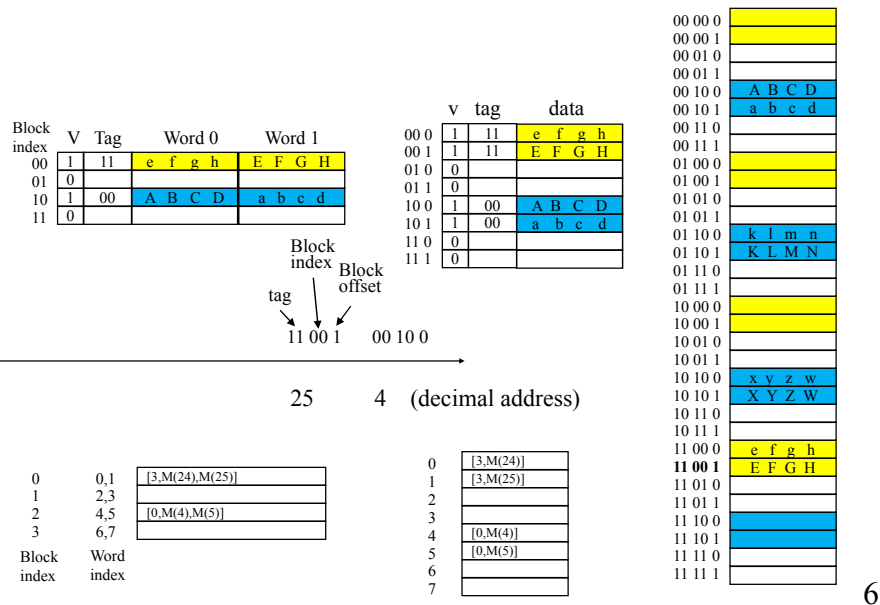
| Block index | V | Tag | Word 0 | Word 1 |
|---|---|---|---|---|
| 00 | 1 | 11 | e f g h | E F G H |
| 01 | 0 | | | |
| 10 | 1 | 00 | A B C D | a b c d |
| 11 | 0 | | | |

| | v | tag | data |
|---|---|---|---|
| 00 0 | 1 | 11 | e f g h |
| 00 1 | 1 | 11 | E F G H |
| 01 0 | 0 | | |
| 01 1 | 0 | | |
| 10 0 | 1 | 00 | A B C D |
| 10 1 | 1 | 00 | a b c d |
| 11 0 | 0 | | |
| 11 1 | 0 | | |

Block index
Block offset
tag

11 00 1 00 10 0

25 4 (decimal address)

| | |
|---|---|
| 00 00 0 | |
| 00 00 1 | |
| 00 01 0 | |
| 00 01 1 | |
| 00 10 0 | A B C D |
| 00 10 1 | a b c d |
| 00 11 0 | |
| 00 11 1 | |
| 01 00 0 | |
| 01 00 1 | |
| 01 01 0 | |
| 01 01 1 | |
| 01 10 0 | k l m n |
| 01 10 1 | K L M N |
| 01 11 0 | |
| 01 11 1 | |
| 10 00 0 | |
| 10 00 1 | |
| 10 01 0 | |
| 10 01 1 | |
| 10 10 0 | x y z w |
| 10 10 1 | X Y Z W |
| 10 11 0 | |
| 10 11 1 | |
| 11 00 0 | e f g h |
| 11 00 1 | E F G H |
| 11 01 0 | |
| 11 01 1 | |
| 11 10 0 | |
| 11 10 1 | |
| 11 11 0 | |
| 11 11 1 | |

| Block index | Word index | |
|---|---|---|
| 0 | 0,1 | [3,M(24),M(25)] |
| 1 | 2,3 | |
| 2 | 4,5 | [0,M(4),M(5)] |
| 3 | 6,7 | |

| | |
|---|---|
| 0 | [3,M(24)] |
| 1 | [3,M(25)] |
| 2 | |
| 3 | |
| 4 | [0,M(4)] |
| 5 | [0,M(5)] |
| 6 | |
| 7 | |

6